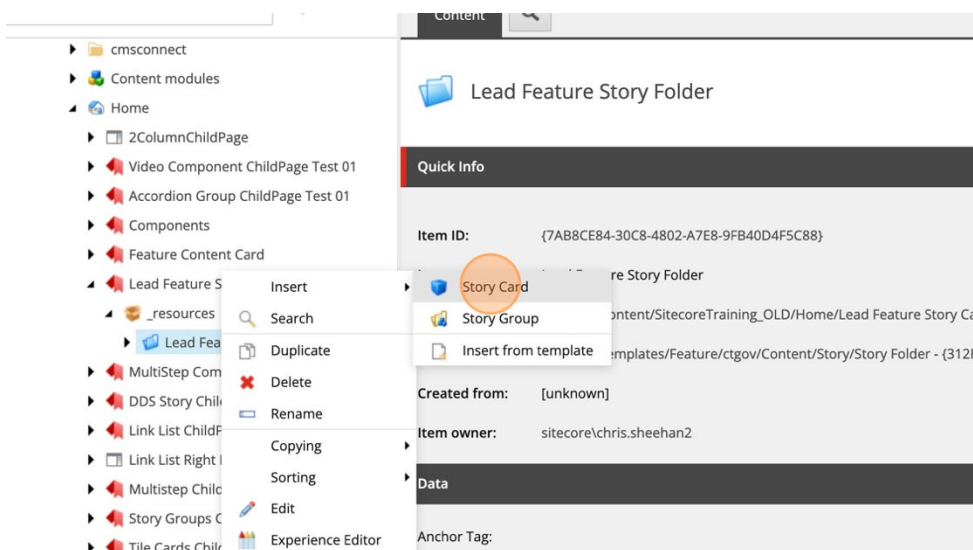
Content

cmsconnect
Content modules
Home
2ColumnChildPage
Video Component ChildPage Test 01
Accordion Group ChildPage Test 01
Components
Feature Content Card
Lead Feature S
_resources
Lead Fea
MultiStep Com
DDS Story Chil
Link List ChildP
Link List Right
Multistep Chil
Story Groups C
Tile Cards Chil

Insert
Search
Duplicate
Delete
Rename
Copying
Sorting
Edit
Experience Editor

Story Card
Story Group
Insert from template

Lead Feature Story Folder

Quick Info

Item ID: {7AB8CE84-30C8-4802-A7E8-9FB40D4F5C88}
re Story Folder
ontent/SitecoreTraining_OLD/Home/Lead Feature Story Ca
emplates/Feature/ctgov/Content/Story/Story Folder - {312
Created from: [unknown]
Item owner: sitecore\chris.sheehan2

Data

Anchor Tag: